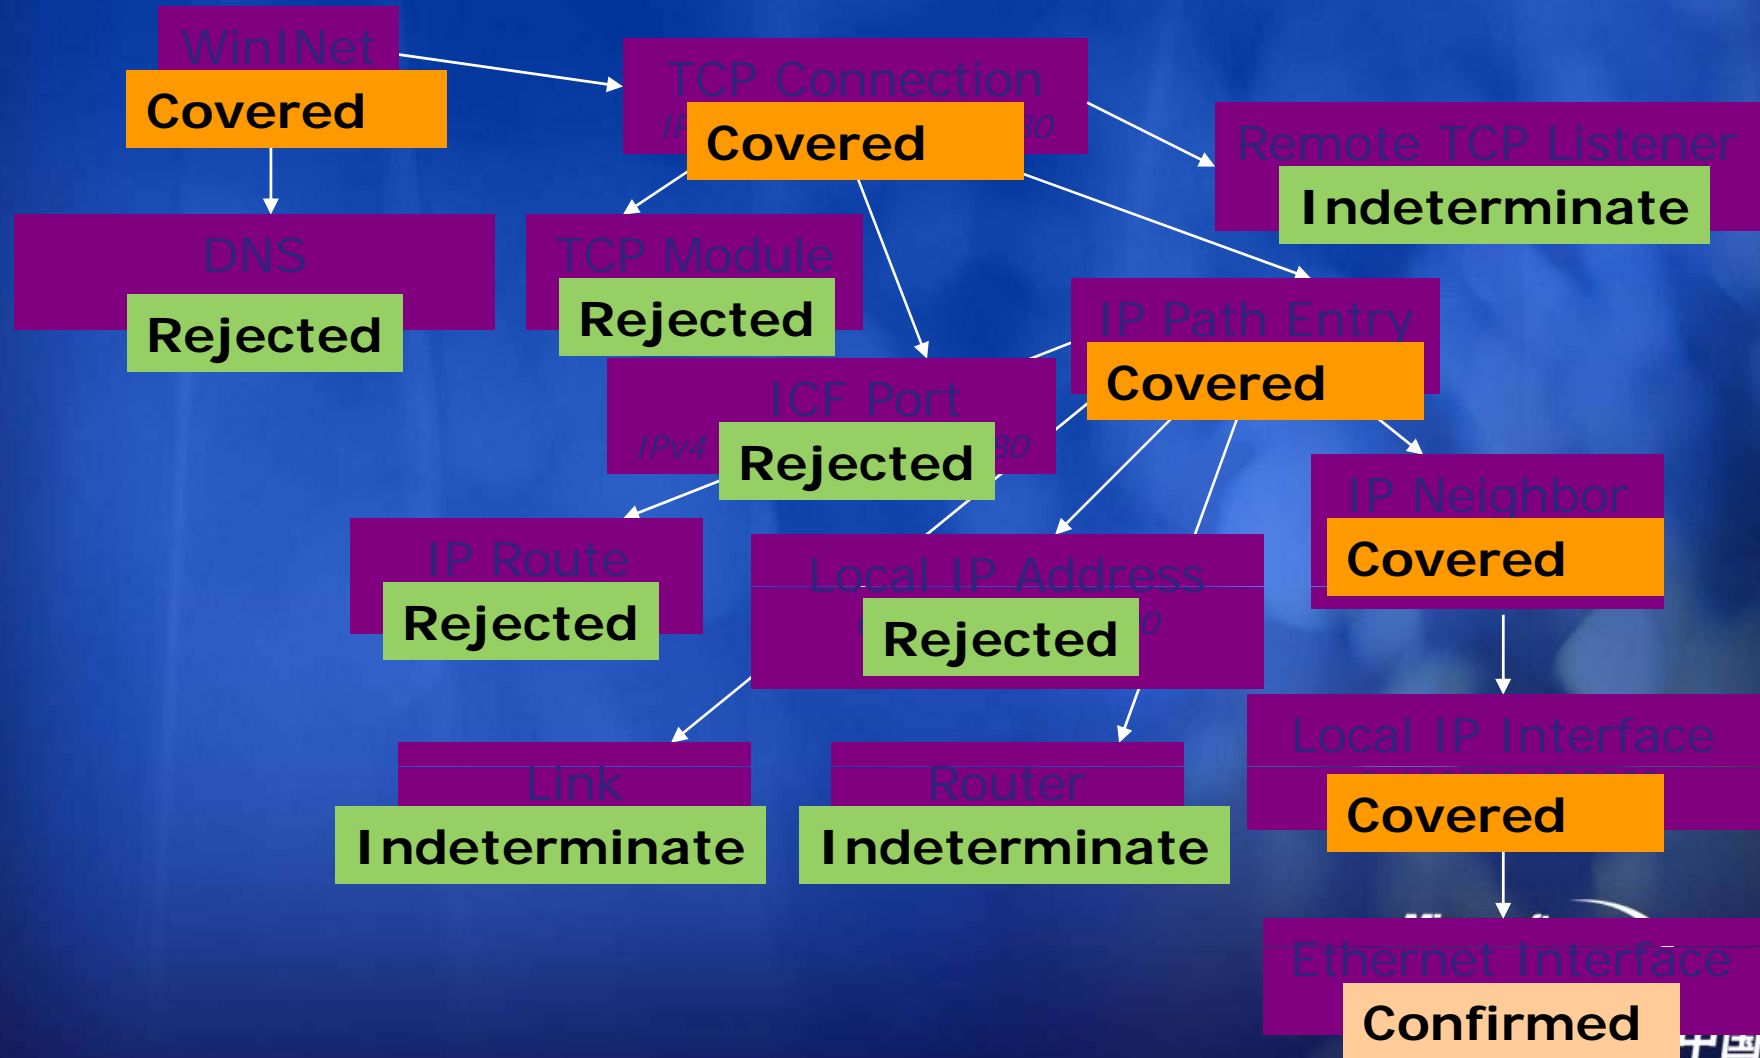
WinINet
Covered

TCP Connection
IP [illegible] 80
Covered

Remote TCP Listener
Indeterminate

DNS
Rejected

TCP Module
Rejected

IP Path Entry
Covered

ICF Port
IPv4 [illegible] 80
Rejected

IP Neighbor
Covered

IP Route
Rejected

Local IP Address
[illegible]
Rejected

Local IP Interface
Covered

Link
Indeterminate

Router
Indeterminate

Ethernet Interface
Confirmed